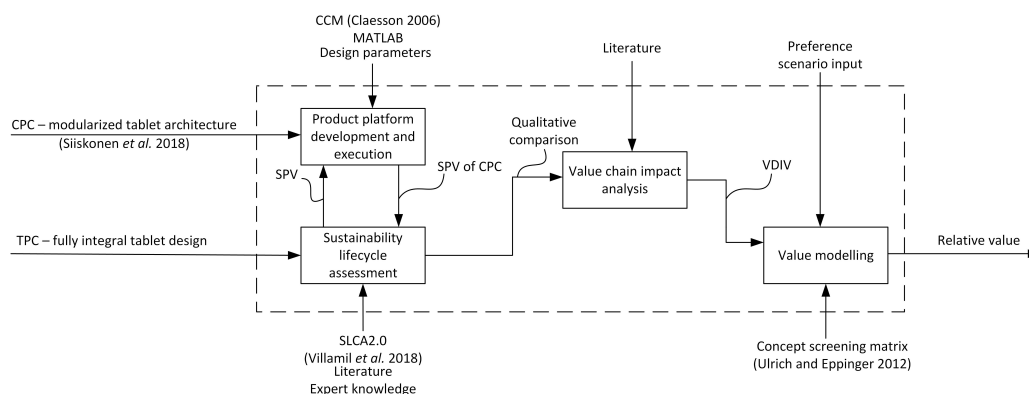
CCM (Claesson 2006)
MATLAB
Design parameters

Literature

Preference scenario input

CPC – modularized tablet architecture (Siiskonen et al. 2018)

Product platform development and execution

Qualitative comparison

Value chain impact analysis

SPV

SPV of CPC

VDIV

TPC – fully integral tablet design

Sustainability lifecycle assessment

Value modelling

Relative value

SLCA2.0
(Villamil et al. 2018)
Literature
Expert knowledge

Concept screening matrix
(Ulrich and Eppinger 2012)